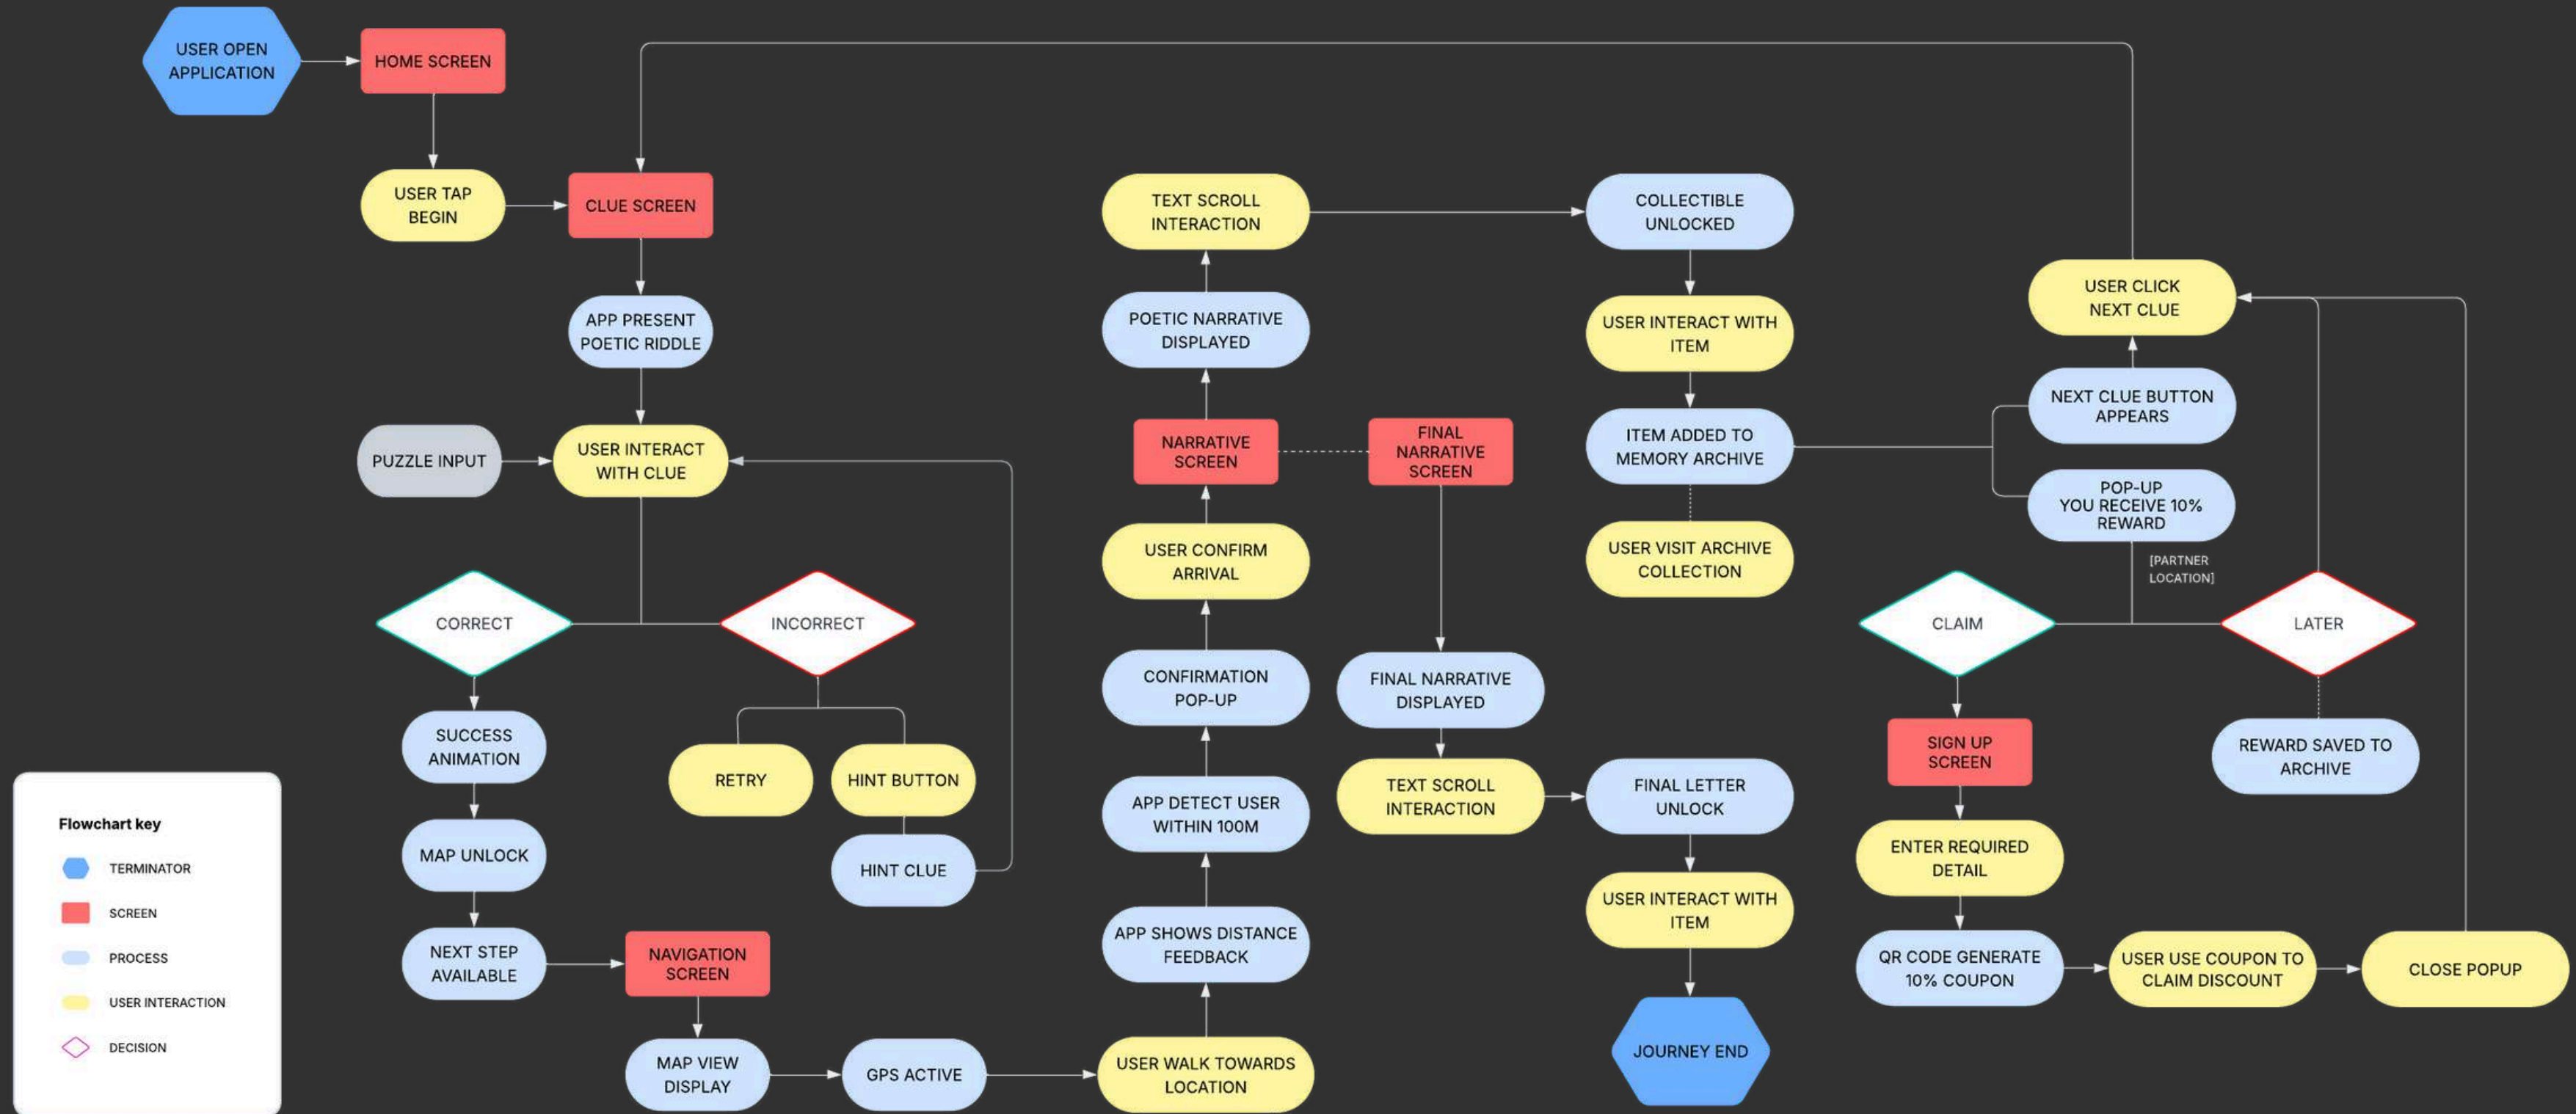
USER OPEN APPLICATION

HOME SCREEN

USER TAP BEGIN

CLUE SCREEN

APP PRESENT POETIC RIDDLE

PUZZLE INPUT

USER INTERACT WITH CLUE

CORRECT

INCORRECT

SUCCESS ANIMATION

RETRY

HINT BUTTON

HINT CLUE

MAP UNLOCK

NEXT STEP AVAILABLE

NAVIGATION SCREEN

MAP VIEW DISPLAY

GPS ACTIVE

USER WALK TOWARDS LOCATION

APP SHOWS DISTANCE FEEDBACK

APP DETECT USER WITHIN 100M

CONFIRMATION POP-UP

USER CONFIRM ARRIVAL

NARRATIVE SCREEN

POETIC NARRATIVE DISPLAYED

TEXT SCROLL INTERACTION

FINAL NARRATIVE SCREEN

FINAL NARRATIVE DISPLAYED

TEXT SCROLL INTERACTION

FINAL LETTER UNLOCK

USER INTERACT WITH ITEM

JOURNEY END

COLLECTIBLE UNLOCKED

USER INTERACT WITH ITEM

ITEM ADDED TO MEMORY ARCHIVE

USER VISIT ARCHIVE COLLECTION

USER CLICK NEXT CLUE

NEXT CLUE BUTTON APPEARS

POP-UP YOU RECEIVE 10% REWARD

[PARTNER LOCATION]

CLAIM

LATER

SIGN UP SCREEN

REWARD SAVED TO ARCHIVE

ENTER REQUIRED DETAIL

QR CODE GENERATE 10% COUPON

USER USE COUPON TO CLAIM DISCOUNT

CLOSE POPUP

Flowchart key

TERMINATOR

SCREEN

PROCESS

USER INTERACTION

DECISION